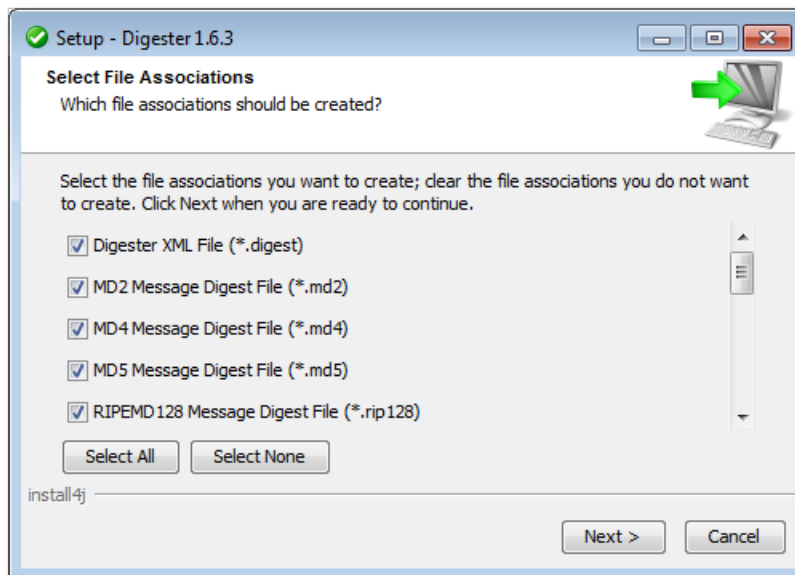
Setup - Digester 1.6.3

Select File Associations
Which file associations should be created?

Select the file associations you want to create; clear the file associations you do not want to create. Click Next when you are ready to continue.

Digester XML File (*.digest)
MD2 Message Digest File (*.md2)
MD4 Message Digest File (*.md4)
MD5 Message Digest File (*.md5)
RIPEMD128 Message Digest File (*.rip128)

Select All
Select None

install4j

Next >
Cancel